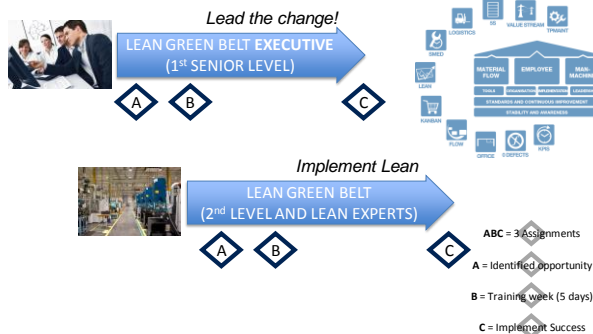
Lead the change!

LEAN GREEN BELT **EXECUTIVE**
($1^{st}$ SENIOR LEVEL)

A B C

LOGISTICS 5S VALUE STREAM TPMAINT
SMED
MATERIAL FLOW EMPLOYEE MAN-MACHINE
TOOLS ORGANISATION IMPLEMENTATION LEADERSHIP
STANDARDS AND CONTINUOUS IMPROVEMENT
STABILITY AND AWARENESS
LEAN
KANBAN
FLOW OFFICE 0 DEFECTS KPIS

Implement Lean

LEAN GREEN BELT
($2^{nd}$ LEVEL AND LEAN EXPERTS)

A B C

**ABC** = 3 Assignments

**A** = Identified opportunity

**B** = Training week (5 days)

**C** = Implement Success